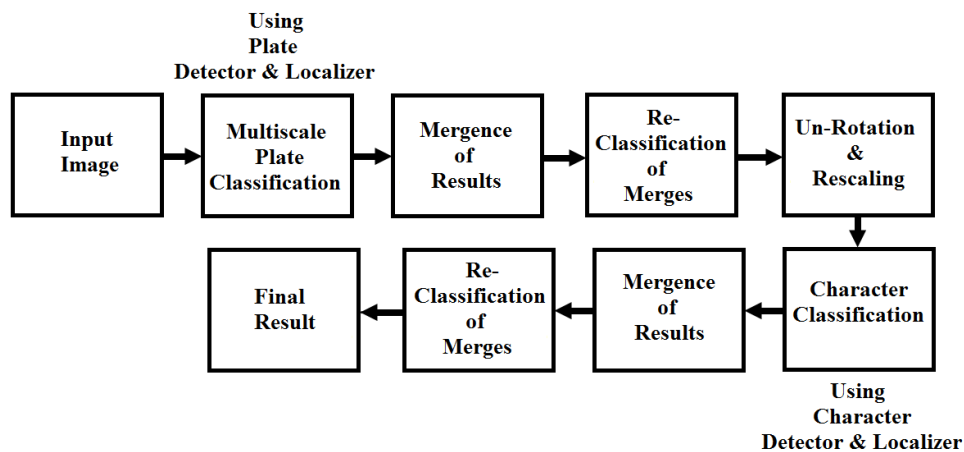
Using Plate Detector & Localizer

Input Image

Multiscale Plate Classification

Mergence of Results

Re-Classification of Merges

Un-Rotation & Rescaling

Character Classification

Mergence of Results

Re-Classification of Merges

Final Result

Using Character Detector & Localizer